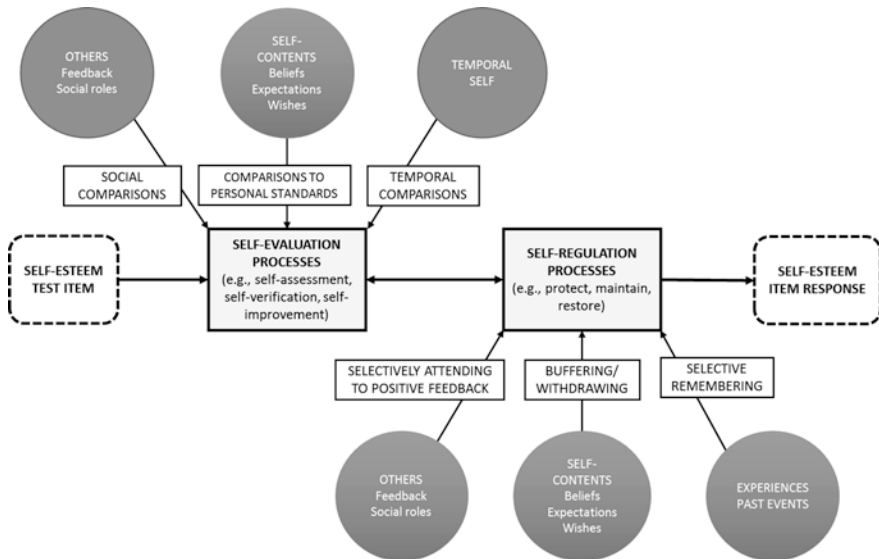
OTHERS
Feedback
Social roles

SELF-CONTENTS
Beliefs
Expectations
Wishes

TEMPORAL SELF

SOCIAL COMPARISONS

COMPARISONS TO PERSONAL STANDARDS

TEMPORAL COMPARISONS

SELF-ESTEEM TEST ITEM

SELF-EVALUATION PROCESSES
(e.g., self-assessment, self-verification, self-improvement)

SELF-REGULATION PROCESSES
(e.g., protect, maintain, restore)

SELF-ESTEEM ITEM RESPONSE

SELECTIVELY ATTENDING TO POSITIVE FEEDBACK

BUFFERING/ WITHDRAWING

SELECTIVE REMEMBERING

OTHERS
Feedback
Social roles

SELF-CONTENTS
Beliefs
Expectations
Wishes

EXPERIENCES
PAST EVENTS